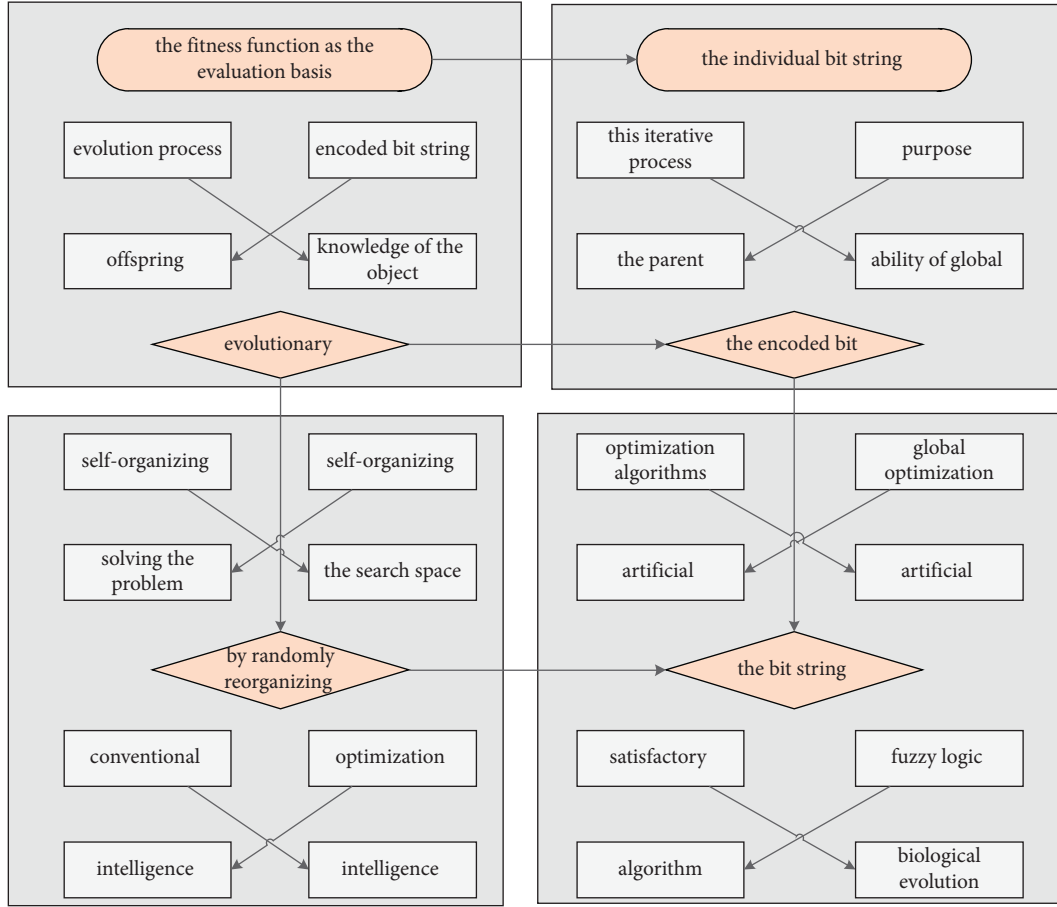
the fitness function as the evaluation basis

evolution process

encoded bit string

offspring

knowledge of the object

evolutionary

the individual bit string

this iterative process

purpose

the parent

ability of global

the encoded bit

self-organizing

self-organizing

solving the problem

the search space

by randomly reorganizing

conventional

optimization

intelligence

intelligence

optimization algorithms

global optimization

artificial

artificial

the bit string

satisfactory

fuzzy logic

algorithm

biological evolution